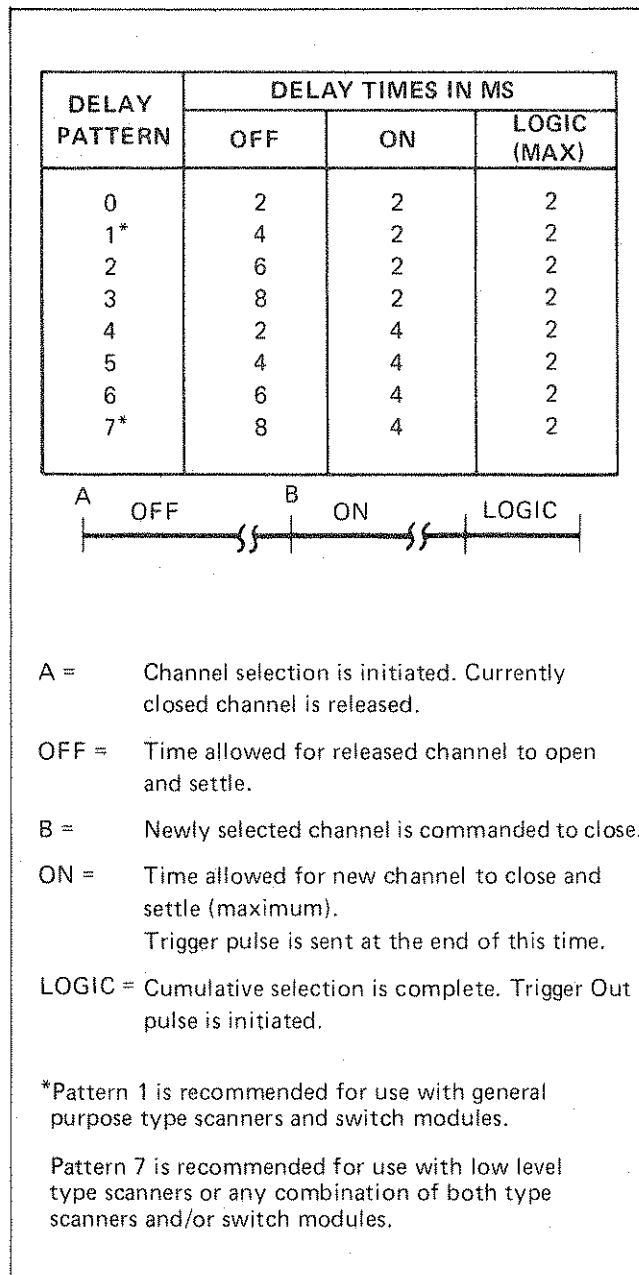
| DELAY PATTERN | DELAY TIMES IN MS OFF | ON | LOGIC (MAX) |
|---|---|---|---|
| 0 | 2 | 2 | 2 |
| 1* | 4 | 2 | 2 |
| 2 | 6 | 2 | 2 |
| 3 | 8 | 2 | 2 |
| 4 | 2 | 4 | 2 |
| 5 | 4 | 4 | 2 |
| 6 | 6 | 4 | 2 |
| 7* | 8 | 4 | 2 |

A OFF B ON LOGIC

A = Channel selection is initiated. Currently closed channel is released.

OFF = Time allowed for released channel to open and settle.

B = Newly selected channel is commanded to close.

ON = Time allowed for new channel to close and settle (maximum).
Trigger pulse is sent at the end of this time.

LOGIC = Cumulative selection is complete. Trigger Out pulse is initiated.

*Pattern 1 is recommended for use with general purpose type scanners and switch modules.

Pattern 7 is recommended for use with low level type scanners or any combination of both type scanners and/or switch modules.